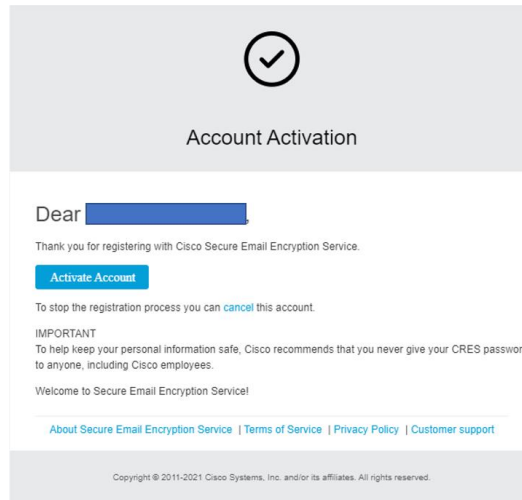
Account Activation

Dear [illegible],

Thank you for registering with Cisco Secure Email Encryption Service.

Activate Account

To stop the registration process you can cancel this account.

IMPORTANT
To help keep your personal information safe, Cisco recommends that you never give your CRES passwo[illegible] to anyone, including Cisco employees.

Welcome to Secure Email Encryption Service!

About Secure Email Encryption Service | Terms of Service | Privacy Policy | Customer support

Copyright © 2011-2021 Cisco Systems, Inc. and/or its affiliates. All rights reserved.